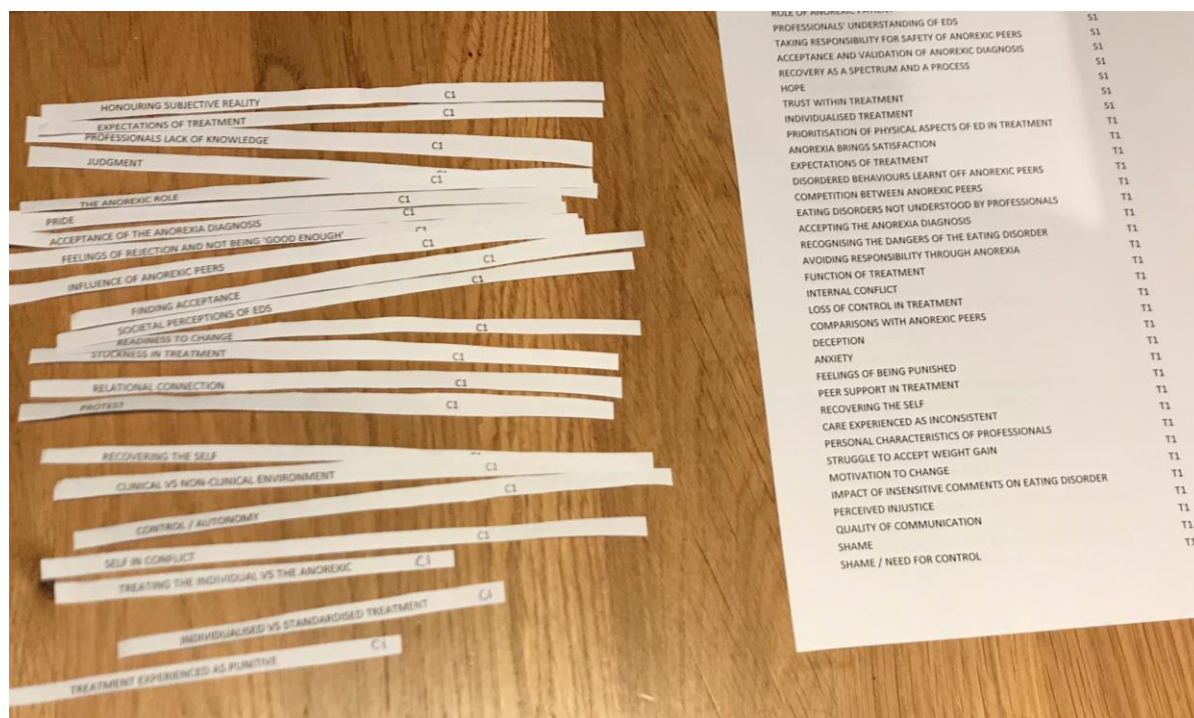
HONOURING SUBJECTIVE REALITY C1
EXPECTATIONS OF TREATMENT C1
PROFESSIONALS LACK OF KNOWLEDGE C1
JUDGMENT C1
THE ANOREXIC ROLE C1
PRIDE C1
ACCEPTANCE OF THE ANOREXIA DIAGNOSIS C1
FEELINGS OF REJECTION AND NOT BEING 'GOOD ENOUGH' C1
INFLUENCE OF ANOREXIC PEERS C1
FINDING ACCEPTANCE C1
SOCIETAL PERCEPTIONS OF EDS
READINESS TO CHANGE C1
STUCKNESS IN TREATMENT C1
RELATIONAL CONNECTION C1
PROTEST C1
RECOVERING THE SELF
CLINICAL VS NON-CLINICAL ENVIRONMENT C1
CONTROL / AUTONOMY C1
SELF IN CONFLICT C1
TREATING THE INDIVIDUAL VS THE ANOREXIC C1
INDIVIDUALISED VS STANDARDISED TREATMENT C1
TREATMENT EXPERIENCED AS PUNITIVE C1

ROLE OF ANOREXIC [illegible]
PROFESSIONALS' UNDERSTANDING OF EDS S1
TAKING RESPONSIBILITY FOR SAFETY OF ANOREXIC PEERS S1
ACCEPTANCE AND VALIDATION OF ANOREXIC DIAGNOSIS S1
RECOVERY AS A SPECTRUM AND A PROCESS S1
HOPE S1
TRUST WITHIN TREATMENT S1
INDIVIDUALISED TREATMENT T1
PRIORITISATION OF PHYSICAL ASPECTS OF ED IN TREATMENT T1
ANOREXIA BRINGS SATISFACTION T1
EXPECTATIONS OF TREATMENT T1
DISORDERED BEHAVIOURS LEARNT OFF ANOREXIC PEERS T1
COMPETITION BETWEEN ANOREXIC PEERS T1
EATING DISORDERS NOT UNDERSTOOD BY PROFESSIONALS T1
ACCEPTING THE ANOREXIA DIAGNOSIS T1
RECOGNISING THE DANGERS OF THE EATING DISORDER T1
AVOIDING RESPONSIBILITY THROUGH ANOREXIA T1
FUNCTION OF TREATMENT T1
INTERNAL CONFLICT T1
LOSS OF CONTROL IN TREATMENT T1
COMPARISONS WITH ANOREXIC PEERS T1
DECEPTION T1
ANXIETY T1
FEELINGS OF BEING PUNISHED T1
PEER SUPPORT IN TREATMENT T1
RECOVERING THE SELF T1
CARE EXPERIENCED AS INCONSISTENT T1
PERSONAL CHARACTERISTICS OF PROFESSIONALS T1
STRUGGLE TO ACCEPT WEIGHT GAIN T1
MOTIVATION TO CHANGE T1
IMPACT OF INSENSITIVE COMMENTS ON EATING DISORDER T1
PERCEIVED INJUSTICE T1
QUALITY OF COMMUNICATION T1
SHAME T1
SHAME / NEED FOR CONTROL